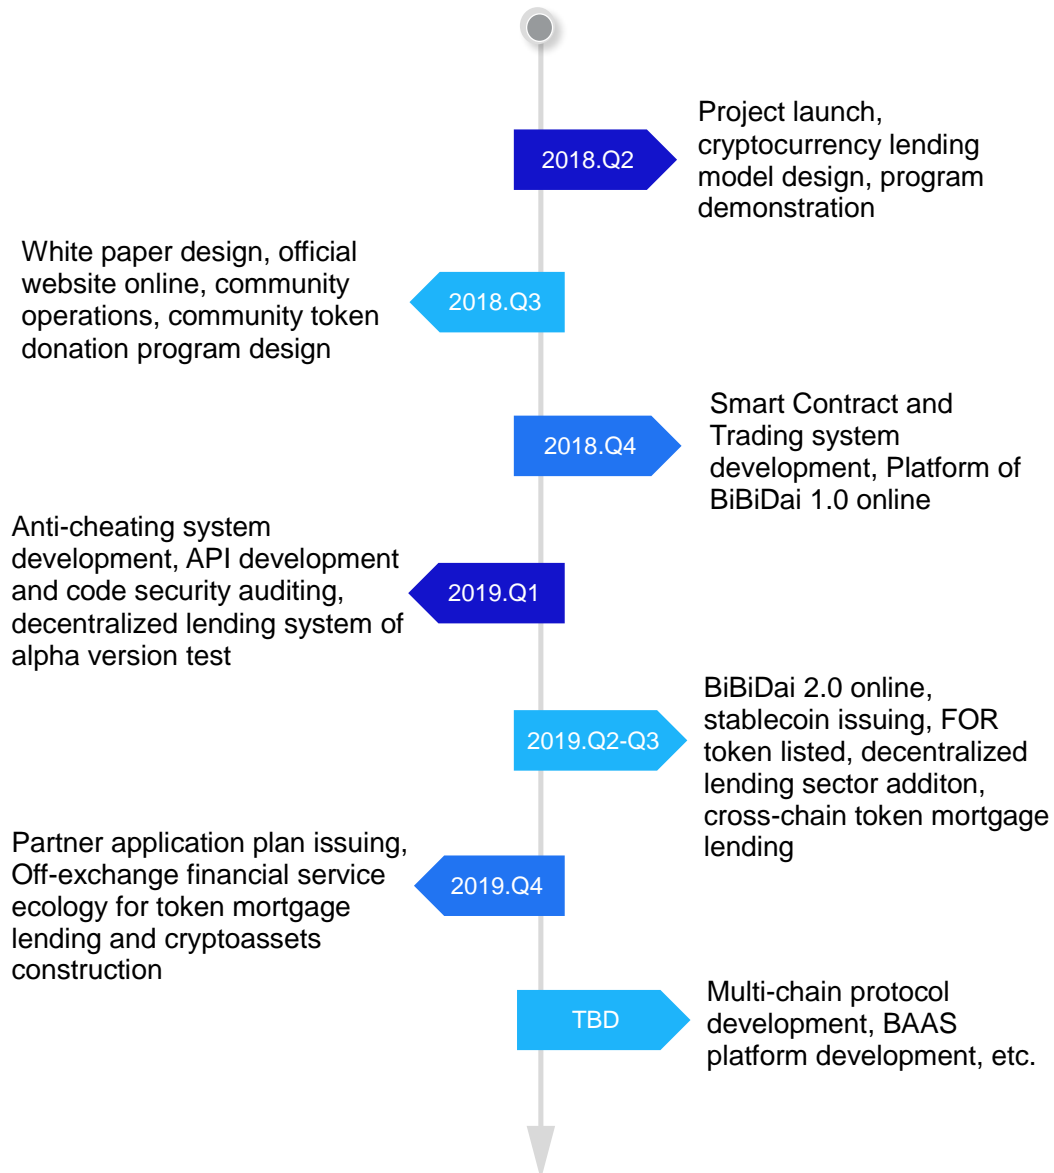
2018.Q2

Project launch, cryptocurrency lending model design, program demonstration

White paper design, official website online, community operations, community token donation program design

2018.Q3

2018.Q4

Smart Contract and Trading system development, Platform of BiBiDai 1.0 online

Anti-cheating system development, API development and code security auditing, decentralized lending system of alpha version test

2019.Q1

2019.Q2-Q3

BiBiDai 2.0 online, stablecoin issuing, FOR token listed, decentralized lending sector additon, cross-chain token mortgage lending

Partner application plan issuing, Off-exchange financial service ecology for token mortgage lending and cryptoassets construction

2019.Q4

TBD

Multi-chain protocol development, BAAS platform development, etc.